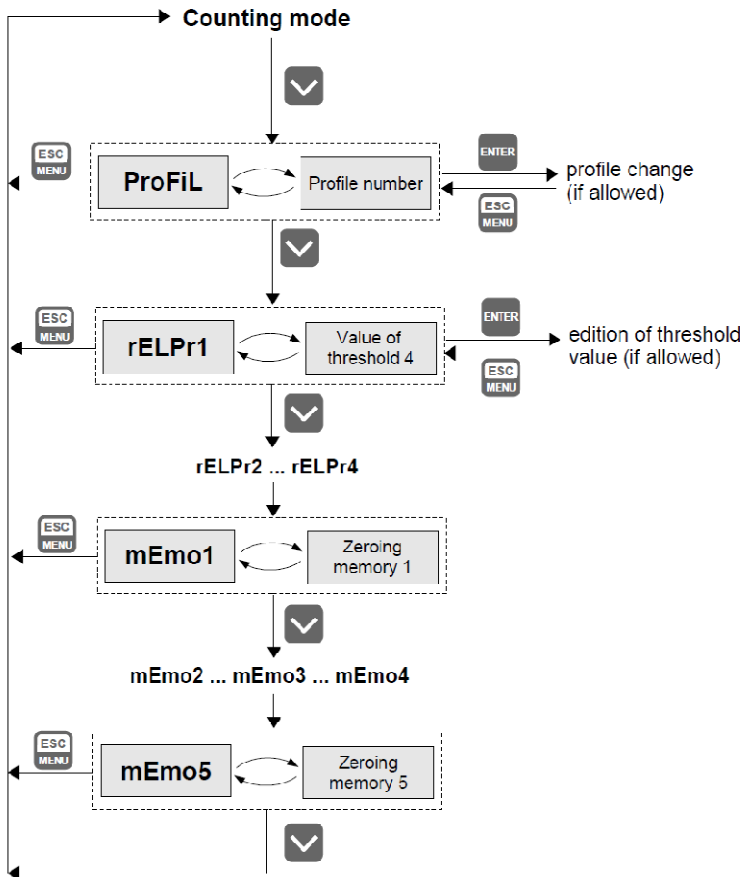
Counting mode

ESC MENU

ProFiL

Profile number

ENTER

profile change (if allowed)

ESC MENU

ESC MENU

rELPr1

Value of threshold 4

ENTER

edition of threshold value (if allowed)

ESC MENU

rELPr2 ... rELPr4

ESC MENU

mEmo1

Zeroing memory 1

mEmo2 ... mEmo3 ... mEmo4

ESC MENU

mEmo5

Zeroing memory 5